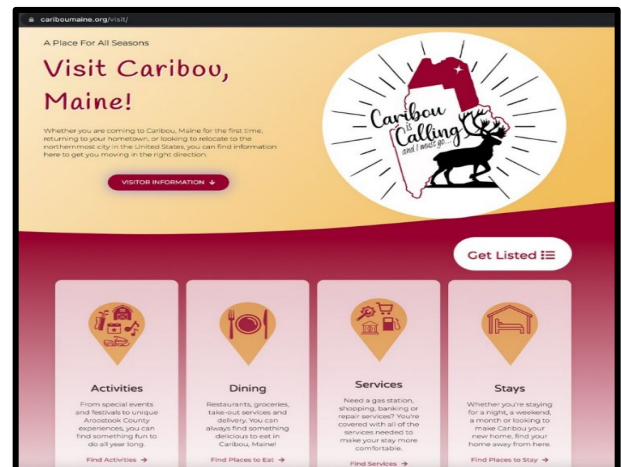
cariboumaine.org/visit/

A Place For All Seasons

Visit Caribou, Maine!

Whether you are coming to Caribou, Maine for the first time, returning to your hometown, or looking to relocate to the northernmost city in the United States, you can find information here to get you moving in the right direction.

VISITOR INFORMATION ↓

Caribou is Calling and I must go...

Get Listed

Activities

From special events and festivals to unique Aroostook County experiences, you can find something fun to do all year long.

Find Activities →

Dining

Restaurants, groceries, take-out services and delivery. You can always find something delicious to eat in Caribou, Maine!

Find Places to Eat →

Services

Need a gas station, shopping, banking or repair services? You're covered with all of the services needed to make your stay more comfortable.

Find Services →

Stays

Whether you're staying for a night, a weekend, a month or looking to make Caribou your new home, find your home away from here.

Find Places to Stay →